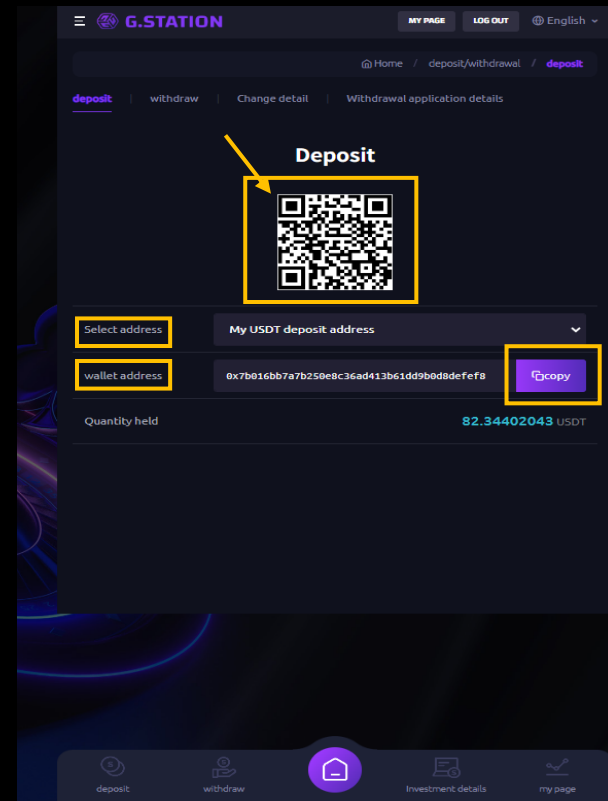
G.STATION

MY PAGE LOG OUT English

Home / deposit/withdrawal / deposit

deposit | withdraw | Change detail | Withdrawal application details

Deposit

| Select address | My USDT deposit address |
|---|---|
| wallet address | 0x7b016bb7a7b250e8c36ad413b61dd9b0d8defef8 copy |
| Quantity held | 82.34402043 USDT |

deposit withdraw Investment details my page